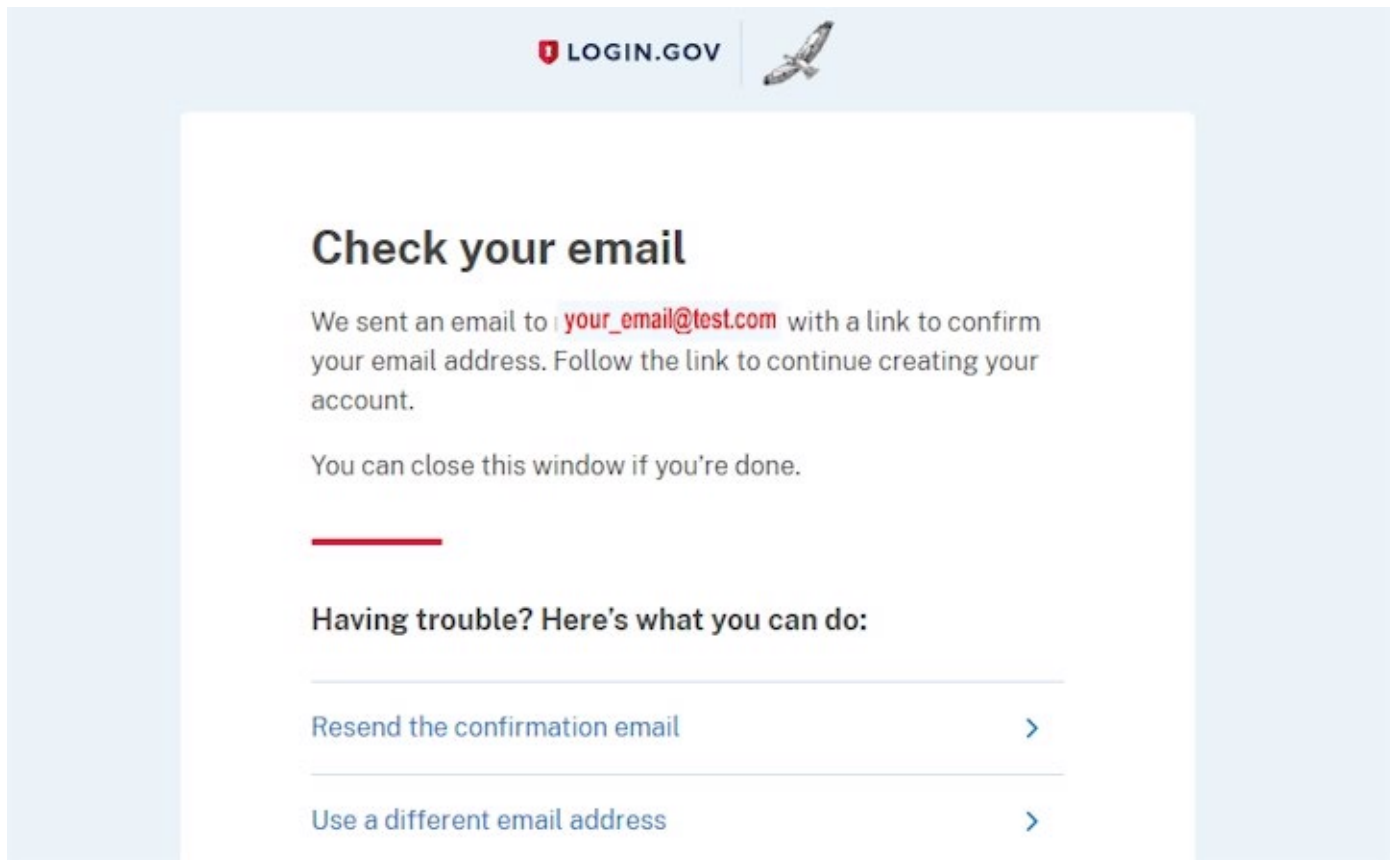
LOGIN.GOV

Check your email

We sent an email to your_email@test.com with a link to confirm your email address. Follow the link to continue creating your account.

You can close this window if you're done.

Having trouble? Here's what you can do:

Resend the confirmation email ›

Use a different email address ›